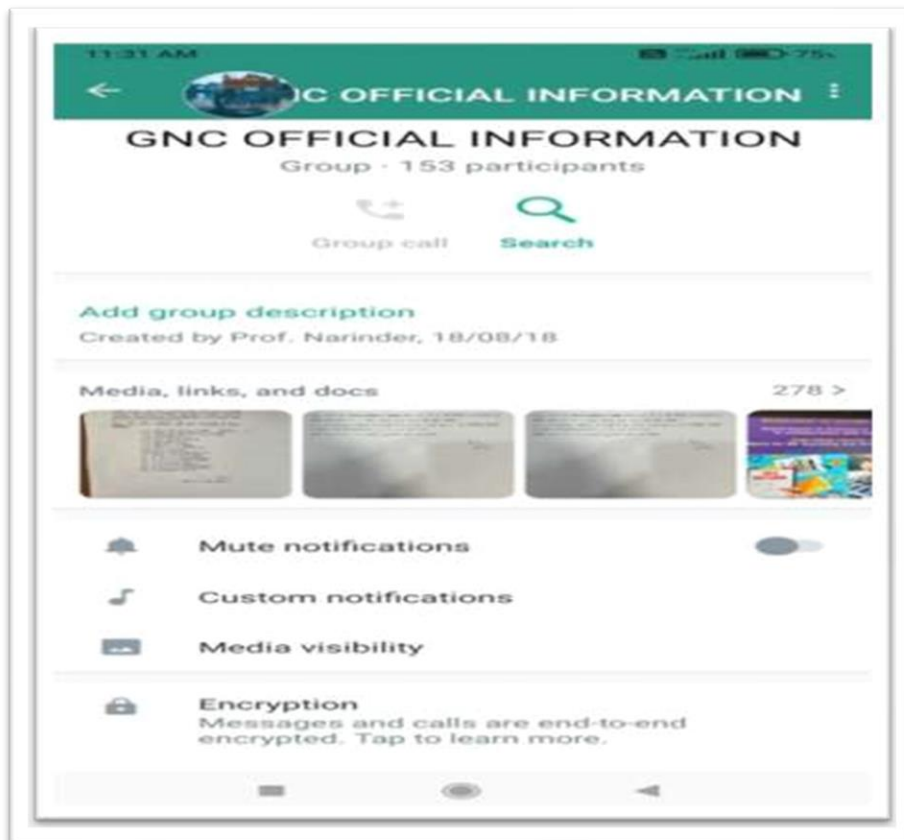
11:31 AM

75%

C OFFICIAL INFORMATION

GNC OFFICIAL INFORMATION
Group · 153 participants

Group call
Search

Add group description
Created by Prof. Narinder, 18/08/18

Media, links, and docs
278 >

Mute notifications

Custom notifications

Media visibility

Encryption
Messages and calls are end-to-end encrypted. Tap to learn more.